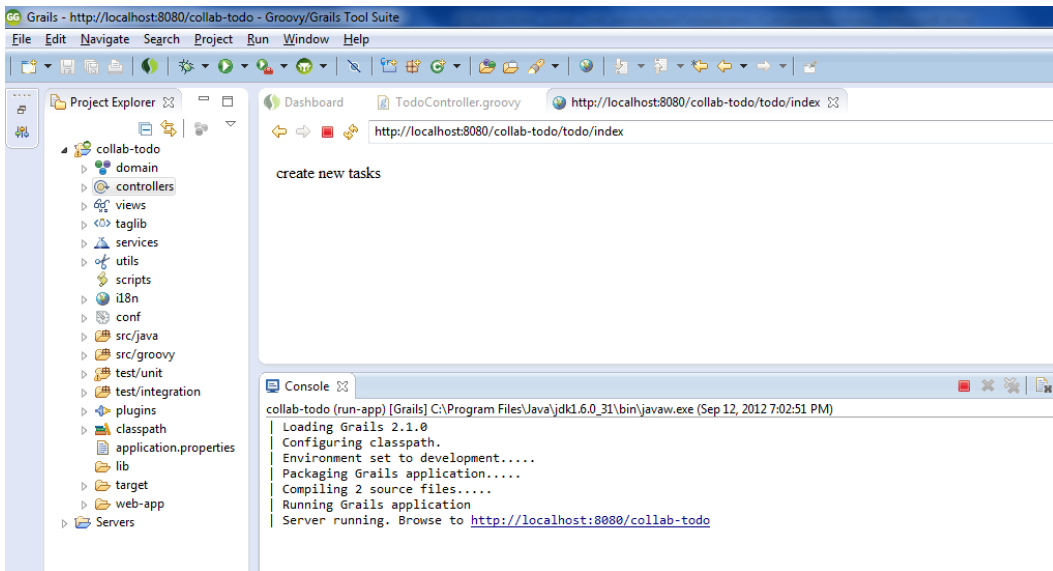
Grails - http://localhost:8080/collab-todo - Groovy/Grails Tool Suite

File Edit Navigate Search Project Run Window Help

Project Explorer

collab-todo
domain
controllers
views
taglib
services
utils
scripts
i18n
conf
src/java
src/groovy
test/unit
test/integration
plugins
classpath
application.properties
lib
target
web-app
Servers

Dashboard
TodoController.groovy
http://localhost:8080/collab-todo/todo/index

http://localhost:8080/collab-todo/todo/index

create new tasks

Console

collab-todo (run-app) [Grails] C:\Program Files\Java\jdk1.6.0_31\bin\javaw.exe (Sep 12, 2012 7:02:51 PM)
| Loading Grails 2.1.0
| Configuring classpath.
| Environment set to development.....
| Packaging Grails application.....
| Compiling 2 source files.....
| Running Grails application
| Server running. Browse to http://localhost:8080/collab-todo